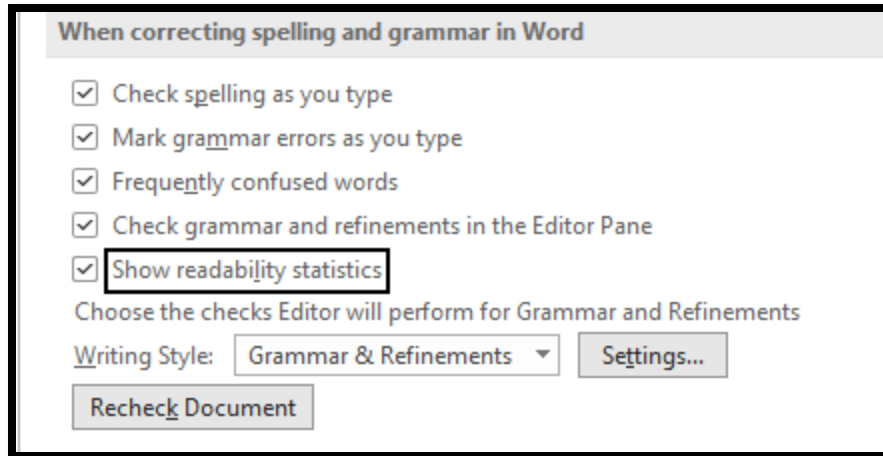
When correcting spelling and grammar in Word

☑ Check spelling as you type

☑ Mark grammar errors as you type

☑ Frequently confused words

☑ Check grammar and refinements in the Editor Pane

☑ Show readability statistics

Choose the checks Editor will perform for Grammar and Refinements

Writing Style: Grammar & Refinements ▼ Settings...

Recheck Document